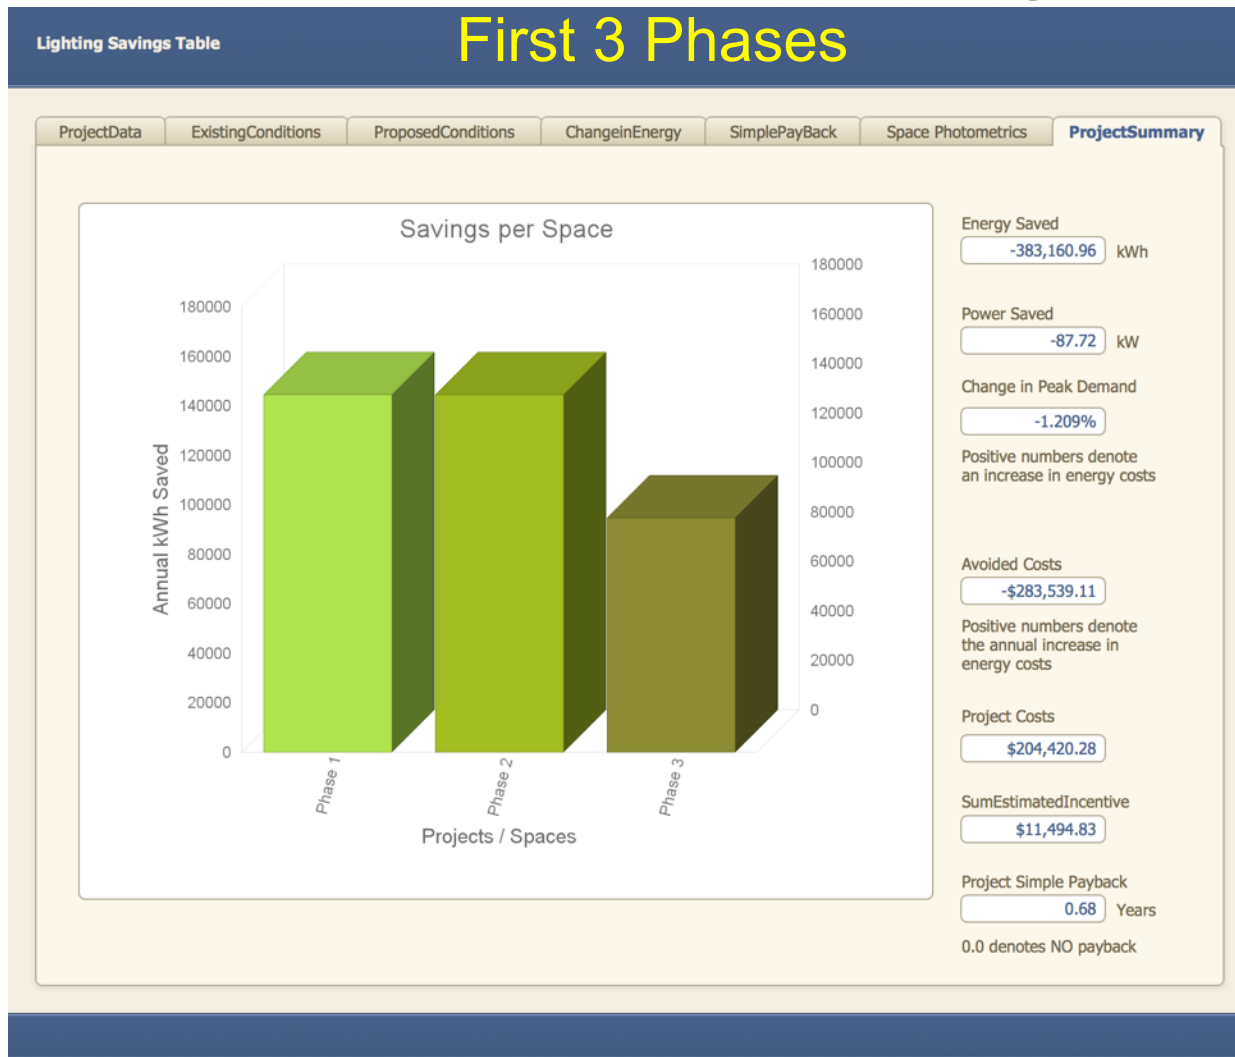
Lighting Savings Table

First 3 Phases

ProjectData | ExistingConditions | ProposedConditions | ChangeinEnergy | SimplePayBack | Space Photometrics | ProjectSummary

Savings per Space

180000
160000
140000
120000
100000
80000
60000
40000
20000
0

Annual kWh Saved

180000
160000
140000
120000
100000
80000
60000
40000
20000
0

Phase 1
Phase 2
Phase 3

Projects / Spaces

Energy Saved
-383,160.96 kWh

Power Saved
-87.72 kW

Change in Peak Demand
-1.209%

Positive numbers denote an increase in energy costs

Avoided Costs
-$283,539.11

Positive numbers denote the annual increase in energy costs

Project Costs
$204,420.28

SumEstimatedIncentive
$11,494.83

Project Simple Payback
0.68 Years

0.0 denotes NO payback